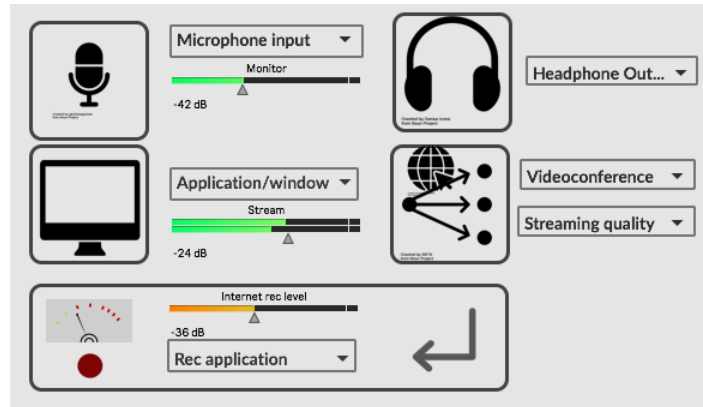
Microphone input
Monitor
-42 dB
Created by photonagechan from Noun Project
Headphone Out...
Created by Denice Icons from Noun Project
Application/window
Stream
-24 dB
Videoconference
Streaming quality
Created by ABTS from Noun Project
Internet rec level
-36 dB
Rec application